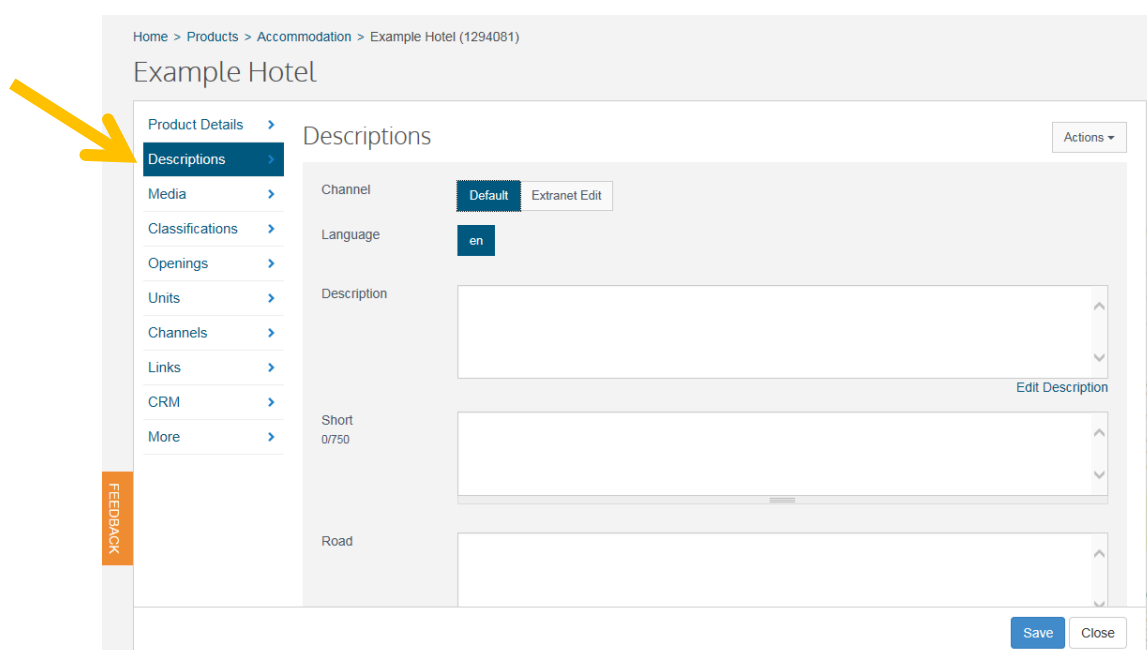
Home > Products > Accommodation > Example Hotel (1294081)

Example Hotel

Product Details
Descriptions
Media
Classifications
Openings
Units
Channels
Links
CRM
More

FEEDBACK

Descriptions

Actions

Channel
Default
Extranet Edit

Language
en

Description

Edit Description

Short
0/750

Road

Save
Close